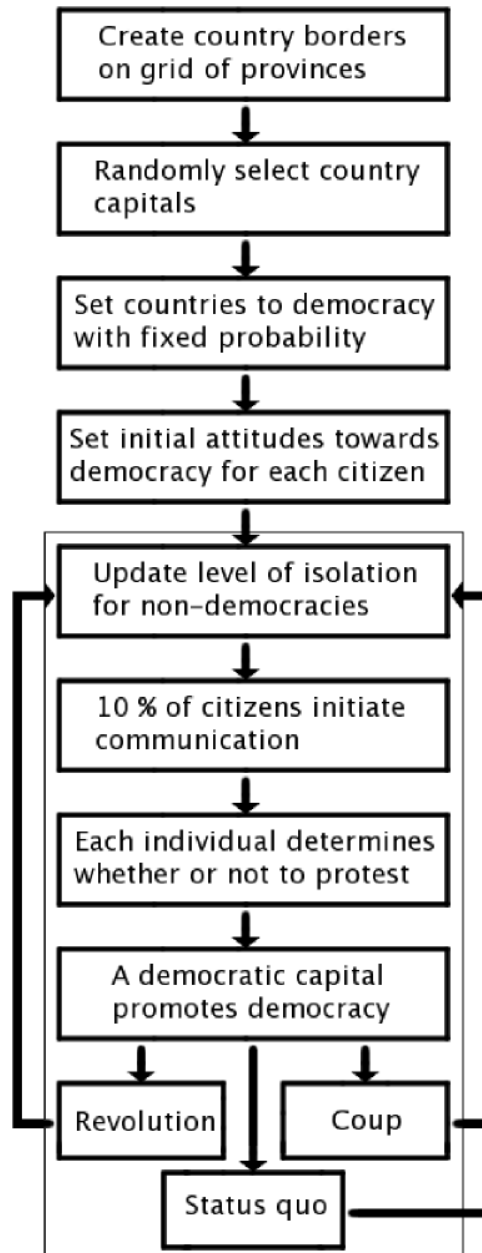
Create country borders on grid of provinces

Randomly select country capitals

Set countries to democracy with fixed probability

Set initial attitudes towards democracy for each citizen

Update level of isolation for non-democracies

10 % of citizens initiate communication

Each individual determines whether or not to protest

A democratic capital promotes democracy

Revolution

Coup

Status quo